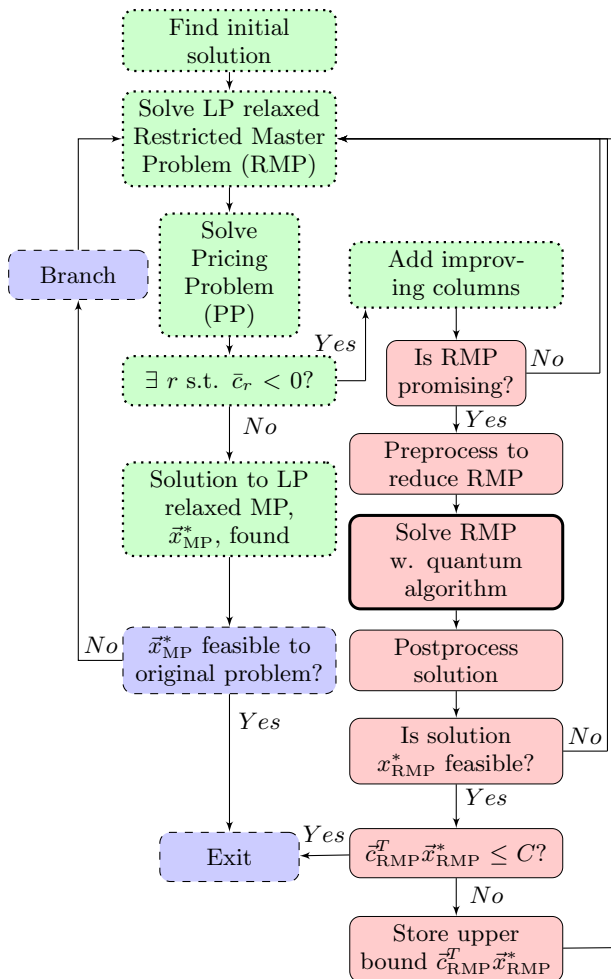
Find initial solution

Solve LP relaxed Restricted Master Problem (RMP)

Branch

Solve Pricing Problem (PP)

Add improving columns

$Yes$

$\exists\ r$ s.t. $\bar{c}_r < 0$?

Is RMP promising?

$No$

$Yes$

$No$

Preprocess to reduce RMP

Solution to LP relaxed MP, $\vec{x}^*_{\mathrm{MP}}$, found

Solve RMP w. quantum algorithm

Postprocess solution

$No$

$\vec{x}^*_{\mathrm{MP}}$ feasible to original problem?

$Yes$

Is solution $x^*_{\mathrm{RMP}}$ feasible?

$No$

$Yes$

$Yes$

Exit

$\vec{c}^T_{\mathrm{RMP}}\vec{x}^*_{\mathrm{RMP}} \leq C$?

$No$

Store upper bound $\vec{c}^T_{\mathrm{RMP}}\vec{x}^*_{\mathrm{RMP}}$